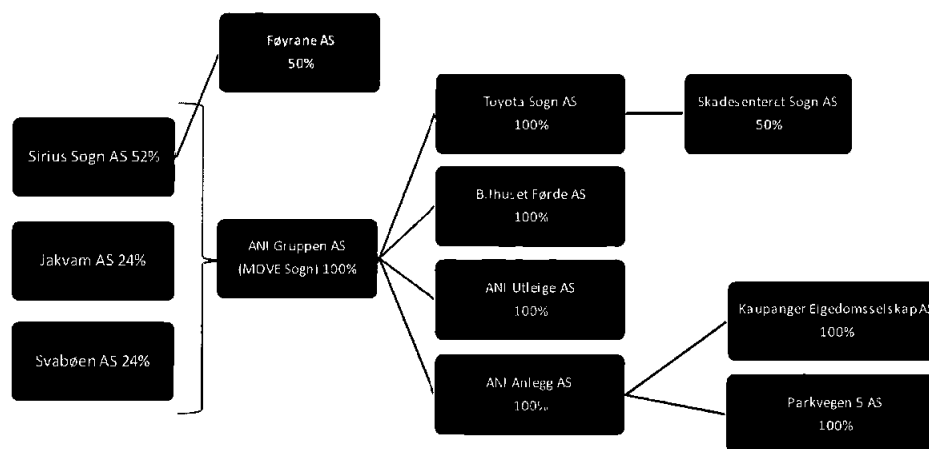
Føyrane AS
50%

Sirius Sogn AS 52%

Jakvam AS 24%

Svabøen AS 24%

ANI Gruppen AS
(MOVE Sogn) 100%

Toyota Sogn AS
100%

Skadesenteret Sogn AS
50%

Bilhuset Førde AS
100%

ANI Utleige AS
100%

ANI Anlegg AS
100%

Kaupanger Eigedomsselskap AS
100%

Parkvegen 5 AS
100%